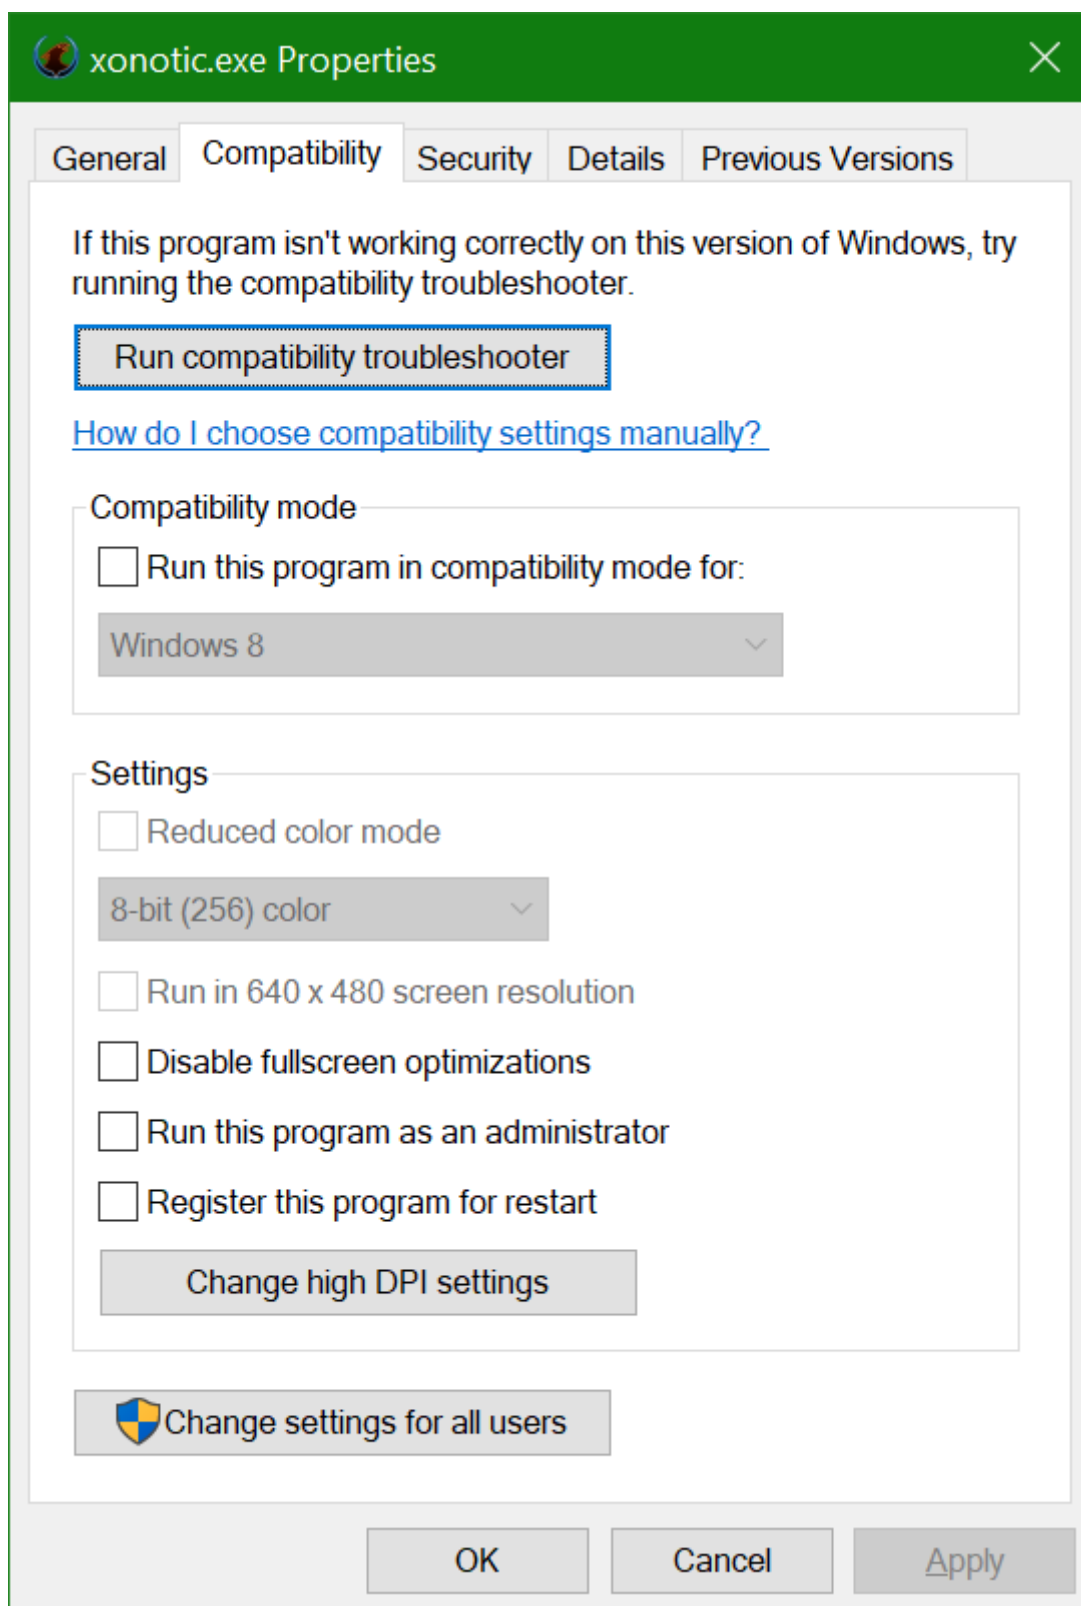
xonotic.exe Properties

General | Compatibility | Security | Details | Previous Versions

If this program isn't working correctly on this version of Windows, try running the compatibility troubleshooter.

Run compatibility troubleshooter

How do I choose compatibility settings manually?

Compatibility mode

Run this program in compatibility mode for:

Windows 8

Settings

Reduced color mode

8-bit (256) color

Run in 640 x 480 screen resolution

Disable fullscreen optimizations

Run this program as an administrator

Register this program for restart

Change high DPI settings

Change settings for all users

OK | Cancel | Apply